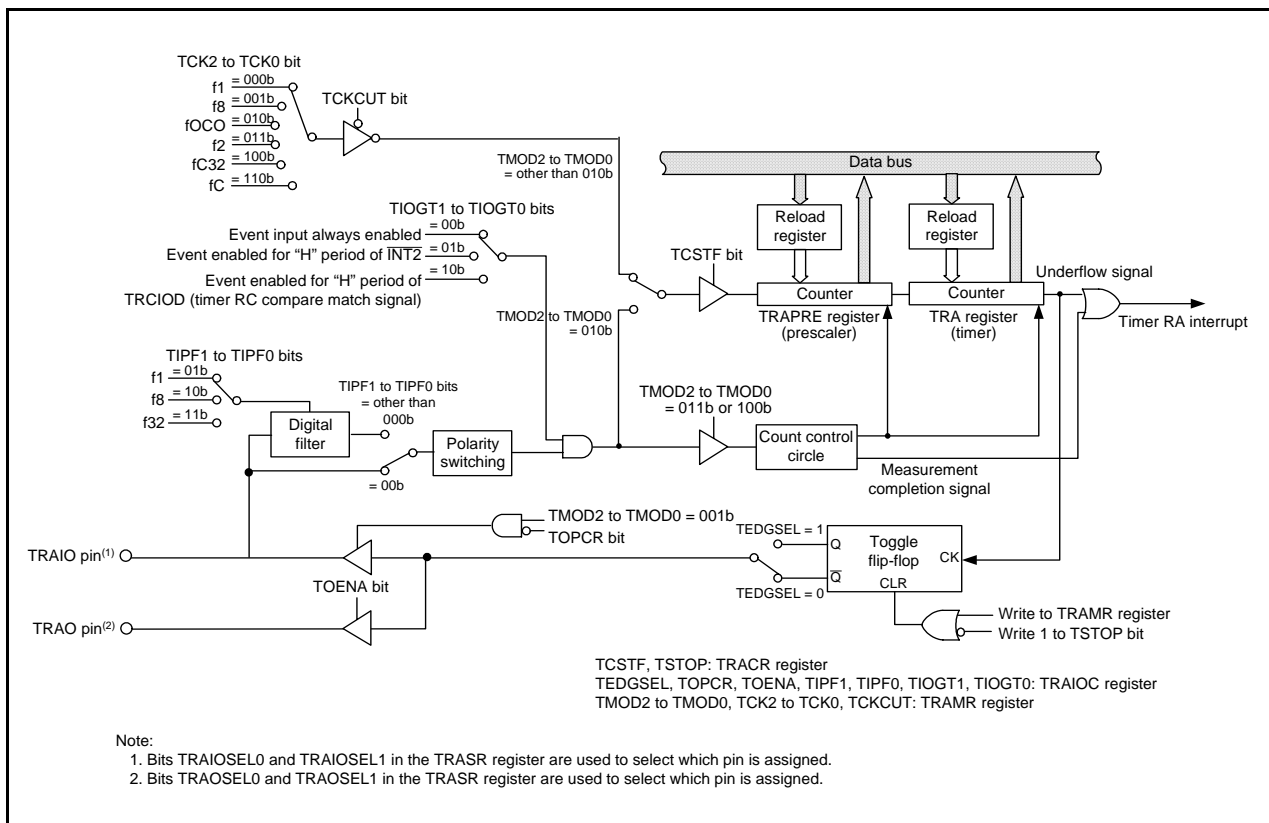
TCK2 to TCK0 bit
f1 = 000b
f8 = 001b
fOCO = 010b
f2 = 011b
fC32 = 100b
fC = 110b

TCKCUT bit

TMOD2 to TMOD0 = other than 010b

Data bus

TIOGT1 to TIOGT0 bits
Event input always enabled = 00b
Event enabled for "H" period of $\overline{INT2}$ = 01b
Event enabled for "H" period of = 10b
TRCIOD (timer RC compare match signal)

Reload register
Reload register

TCSTF bit

Underflow signal

Counter
Counter

TMOD2 to TMOD0 = 010b

TRAPRE register (prescaler)
TRA register (timer)

Timer RA interrupt

TIPF1 to TIPF0 bits
f1 = 01b
f8 = 10b
f32 = 11b

TIPF1 to TIPF0 bits = other than 000b

Digital filter

Polarity switching

= 00b

TMOD2 to TMOD0 = 011b or 100b

Count control circle

Measurement completion signal

TMOD2 to TMOD0 = 001b
TOPCR bit

TEDGSEL = 1
Q
$\overline{Q}$
TEDGSEL = 0

Toggle flip-flop
CK
CLR

TRAIO pin$^{(1)}$

TOENA bit

TRAO pin$^{(2)}$

Write to TRAMR register
Write 1 to TSTOP bit

TCSTF, TSTOP: TRACR register
TEDGSEL, TOPCR, TOENA, TIPF1, TIPF0, TIOGT1, TIOGT0: TRAIOC register
TMOD2 to TMOD0, TCK2 to TCK0, TCKCUT: TRAMR register

Note:
1. Bits TRAIOSEL0 and TRAIOSEL1 in the TRASR register are used to select which pin is assigned.
2. Bits TRAOSEL0 and TRAOSEL1 in the TRASR register are used to select which pin is assigned.